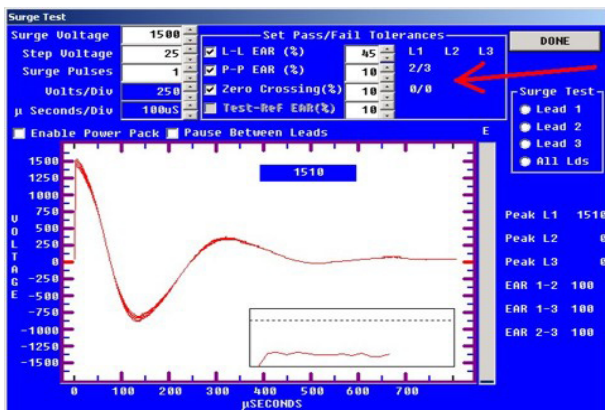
Surge Test

Surge Voltage 1500
Step Voltage 25
Surge Pulses 1
Volts/Div 250
µ Seconds/Div 100uS

Set Pass/Fail Tolerances
L-L EAR (%) 45
P-P EAR (%) 10
Zero Crossing(%) 10
Test-Ref EAR(%) 10
L1 L2 L3
2/3
0/0

DONE

Surge Test
Lead 1
Lead 2
Lead 3
All Lds

Enable Power Pack
Pause Between Leads
E

1510

1500
1250
1000
750
500
250
0
-250
-500
-750
-1000
-1250
-1500

VOLTAGE

0 100 200 300 400 500 600 700
µSECONDS

Peak L1 1510
Peak L2 0
Peak L3 0
EAR 1-2 100
EAR 1-3 100
EAR 2-3 100